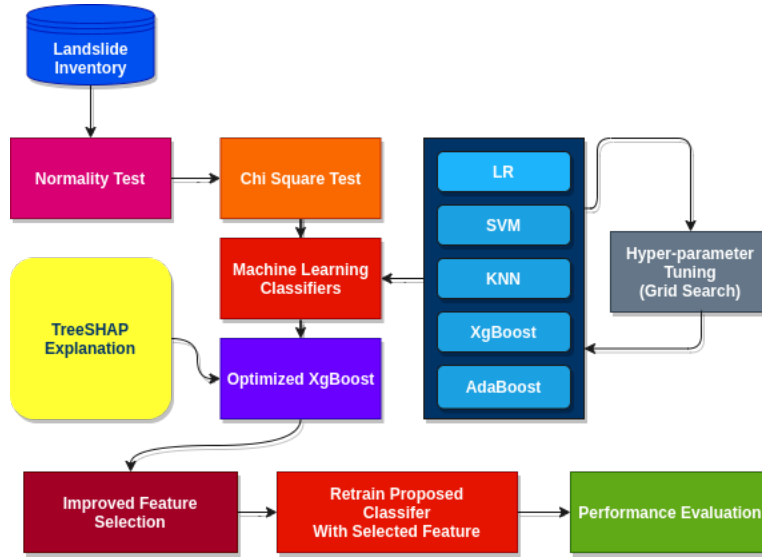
Landslide Inventory

Normality Test

Chi Square Test

LR

SVM

KNN

XgBoost

AdaBoost

Hyper-parameter Tuning (Grid Search)

Machine Learning Classifiers

TreeSHAP Explanation

Optimized XgBoost

Improved Feature Selection

Retrain Proposed Classifer With Selected Feature

Performance Evaluation